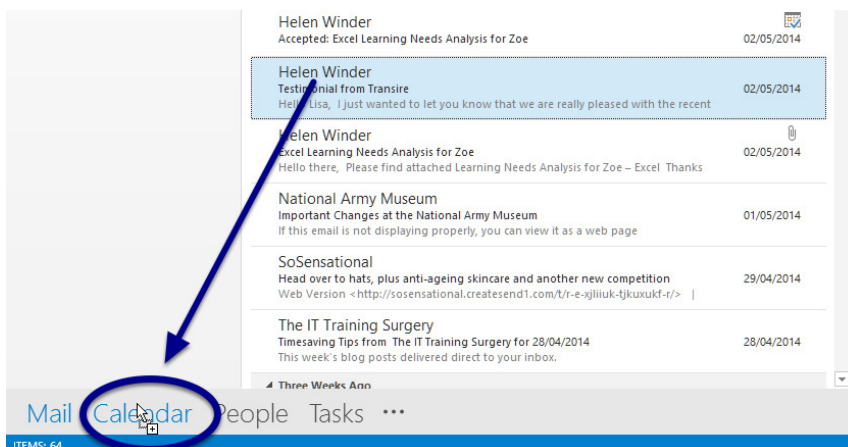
Helen Winder
Accepted: Excel Learning Needs Analysis for Zoe
02/05/2014

Helen Winder
Testimonial from Transire
Hello Lisa, I just wanted to let you know that we are really pleased with the recent
02/05/2014

Helen Winder
Excel Learning Needs Analysis for Zoe
Hello there, Please find attached Learning Needs Analysis for Zoe – Excel Thanks
02/05/2014

National Army Museum
Important Changes at the National Army Museum
If this email is not displaying properly, you can view it as a web page
01/05/2014

SoSensational
Head over to hats, plus anti-ageing skincare and another new competition
Web Version <http://sosensational.createsend1.com/t/r-e-xjliiuk-tjkuxukf-r/> |
29/04/2014

The IT Training Surgery
Timesaving Tips from The IT Training Surgery for 28/04/2014
This week's blog posts delivered direct to your inbox.
28/04/2014

Three Weeks Ago

Mail Calendar People Tasks •••

ITEMS: 64